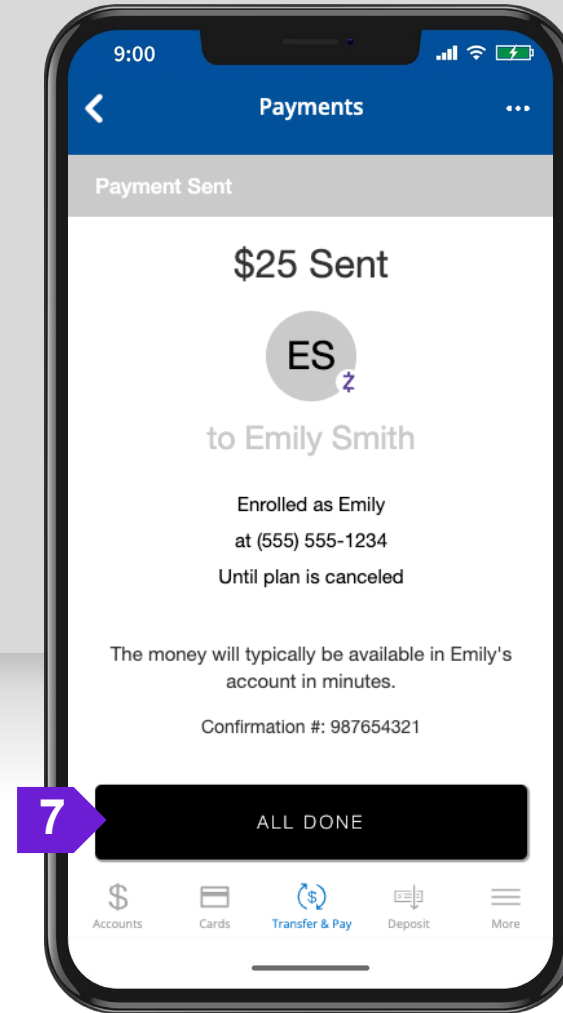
9:00

Payments

Payment Sent

$25 Sent

ES

to Emily Smith

Enrolled as Emily
at (555) 555-1234
Until plan is canceled

The money will typically be available in Emily's account in minutes.

Confirmation #: 987654321

7

ALL DONE

Accounts Cards Transfer & Pay Deposit More